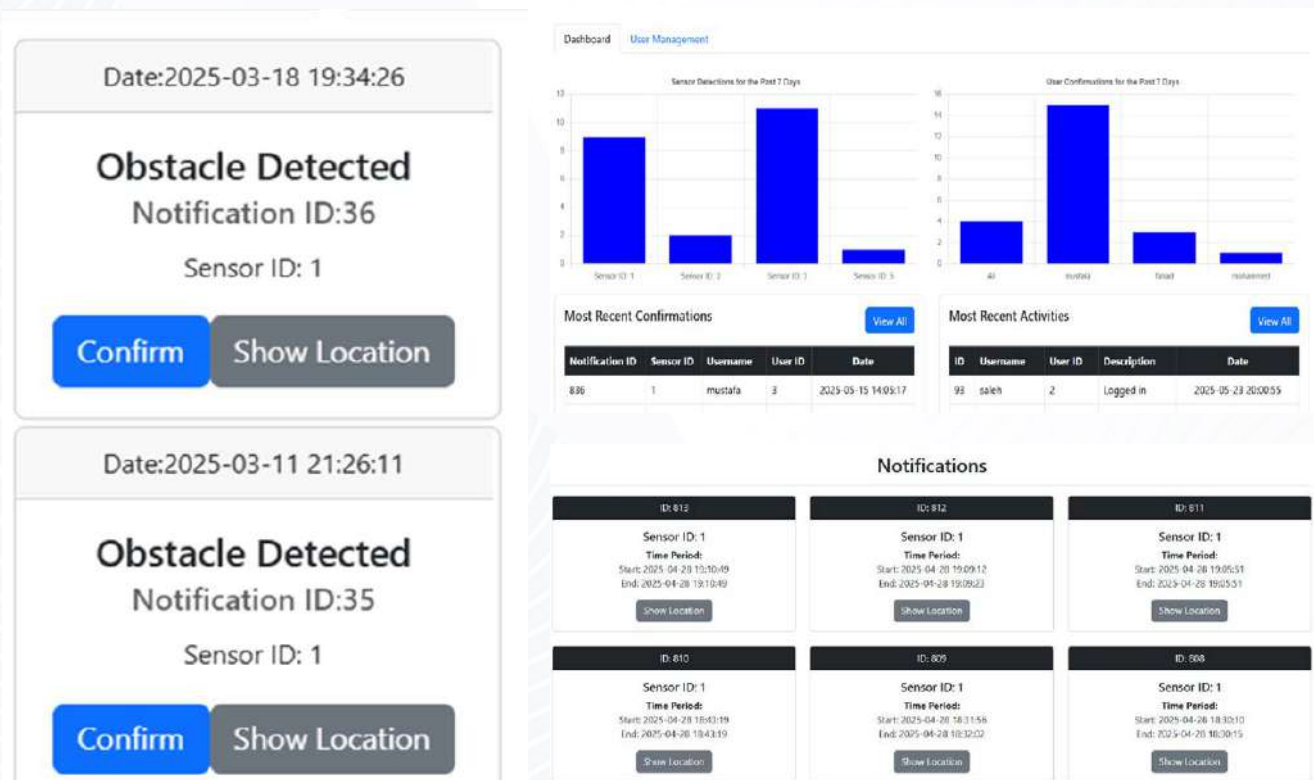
Date:2025-03-18 19:34:26

Obstacle Detected
Notification ID:36

Sensor ID: 1

Confirm Show Location

Date:2025-03-11 21:26:11

Obstacle Detected
Notification ID:35

Sensor ID: 1

Confirm Show Location

Dashboard User Management

Sensor Detections for the Past 7 Days

12, 10, 8, 6, 4, 2, 0

Sensor ID: 1 Sensor ID: 2 Sensor ID: 3 Sensor ID: 5

User Confirmations for the Past 7 Days

16, 14, 12, 10, 8, 6, 4, 2, 0

Ali mustafa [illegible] mohammed

Most Recent Confirmations View All

| Notification ID | Sensor ID | Username | User ID | Date |
|---|---|---|---|---|
| 886 | 1 | mustafa | 3 | 2025-05-15 14:05:17 |

Most Recent Activities View All

| ID | Username | User ID | Description | Date |
|---|---|---|---|---|
| 93 | saleh | 2 | Logged in | 2025-05-23 20:00:55 |

Notifications

ID: 813
Sensor ID: 1
Time Period:
Start: 2025-04-28 19:10:49
End: 2025-04-28 19:10:49
Show Location

ID: 812
Sensor ID: 1
Time Period:
Start: 2025-04-28 19:09:12
End: 2025-04-28 19:09:23
Show Location

ID: 811
Sensor ID: 1
Time Period:
Start: 2025-04-28 19:05:51
End: 2025-04-28 19:05:51
Show Location

ID: 810
Sensor ID: 1
Time Period:
Start: 2025-04-28 18:43:19
End: 2025-04-28 18:43:19
Show Location

ID: 809
Sensor ID: 1
Time Period:
Start: 2025-04-28 18:31:56
End: 2025-04-28 18:32:02
Show Location

ID: 808
Sensor ID: 1
Time Period:
Start: 2025-04-28 18:30:10
End: 2025-04-28 18:30:15
Show Location